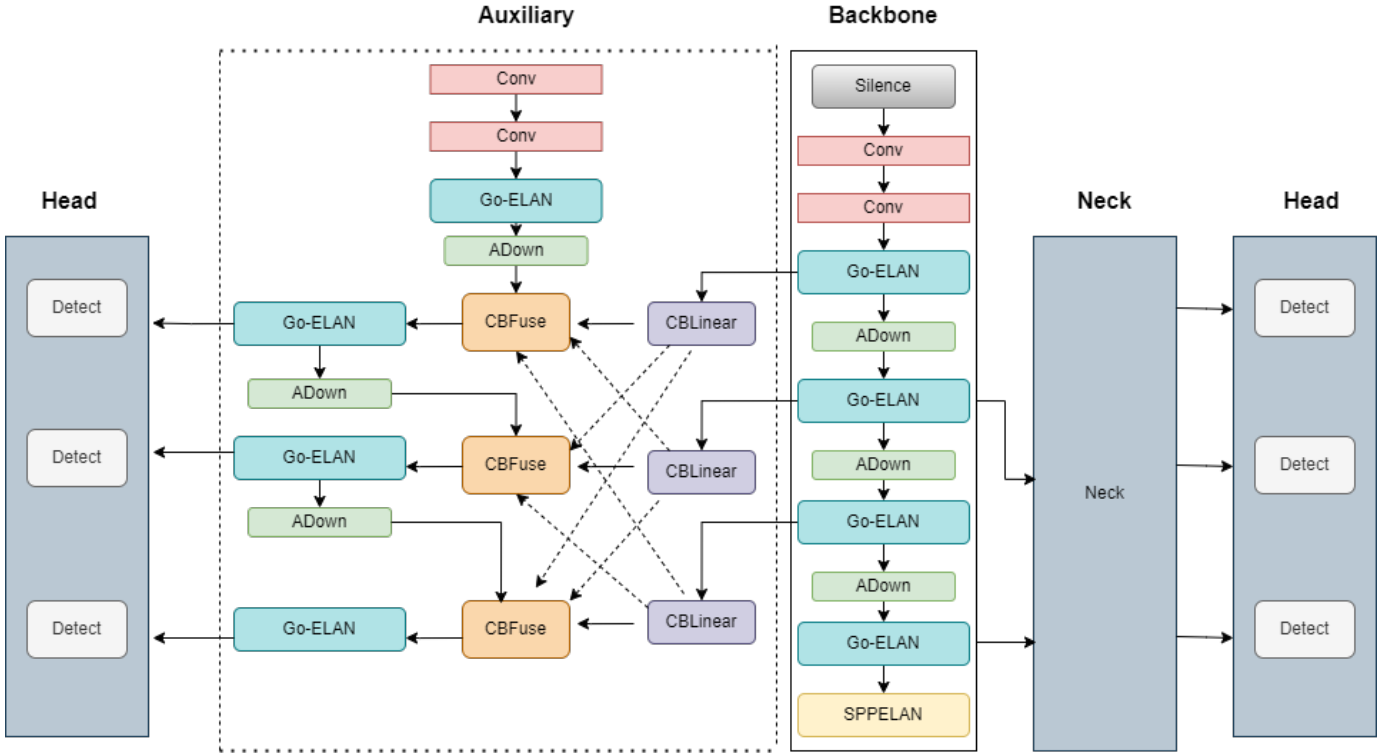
Auxiliary

Backbone

Head

Neck

Head

Conv

Conv

Go-ELAN

ADown

CBFuse

CBLinear

Go-ELAN

ADown

CBFuse

CBLinear

Go-ELAN

ADown

CBFuse

CBLinear

Go-ELAN

Detect

Detect

Detect

Silence

Conv

Conv

Go-ELAN

ADown

Go-ELAN

ADown

Go-ELAN

ADown

Go-ELAN

SPPELAN

Neck

Detect

Detect

Detect